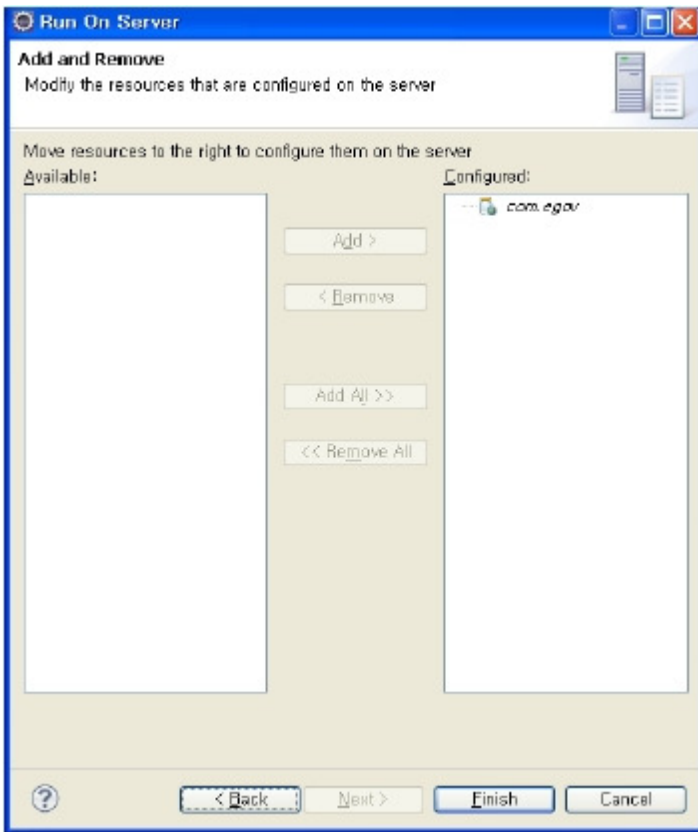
Run On Server

Add and Remove
Modify the resources that are configured on the server

Move resources to the right to configure them on the server
Available:

Configured:
com.egov

Add >
< Remove
Add All >>
<< Remove All

?
< Back
Next >
Finish
Cancel